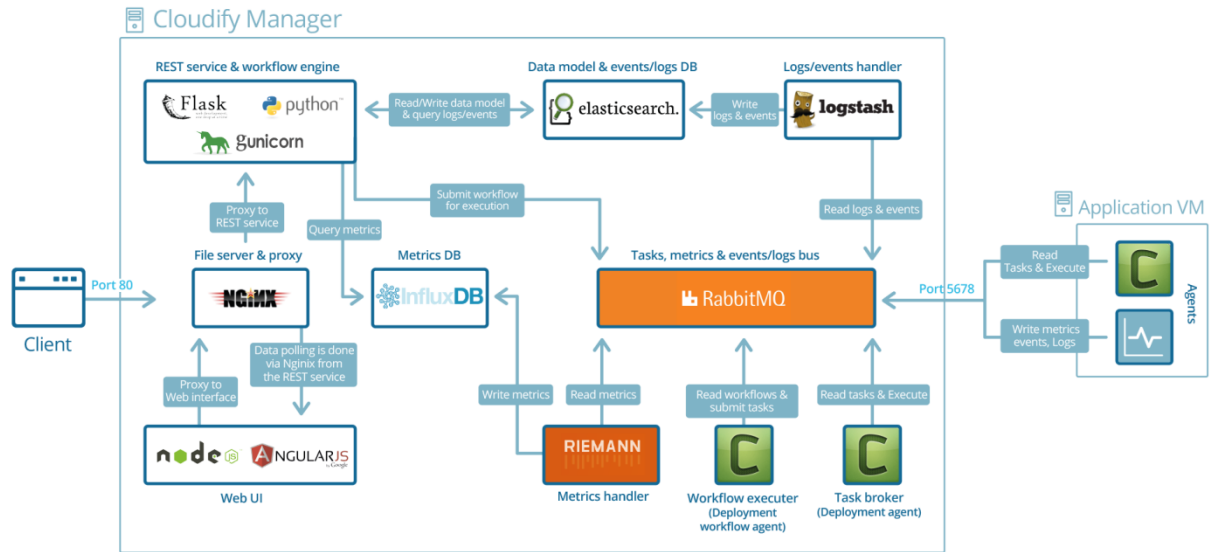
Cloudify Manager

REST service & workflow engine

Flask

python

gunicorn

Read/Write data model & query logs/events

Data model & events/logs DB

elasticsearch.

Write logs & events

Logs/events handler

logstash

Submit workflow for execution

Read logs & events

Application VM

Proxy to REST service

Query metrics

Client

Port 80

File server & proxy

NGINX

Metrics DB

InfluxDB

Tasks, metrics & events/logs bus

RabbitMQ

Port 5678

Read Tasks & Execute

Write metrics events, Logs

Agents

Proxy to Web interface

Data polling is done via Nginix from the REST service

Write metrics

Read metrics

Read workflows & submit tasks

Read tasks & Execute

node JS

ANGULARJS by Google

Web UI

RIEMANN

Metrics handler

Workflow executer (Deployment workflow agent)

Task broker (Deployment agent)